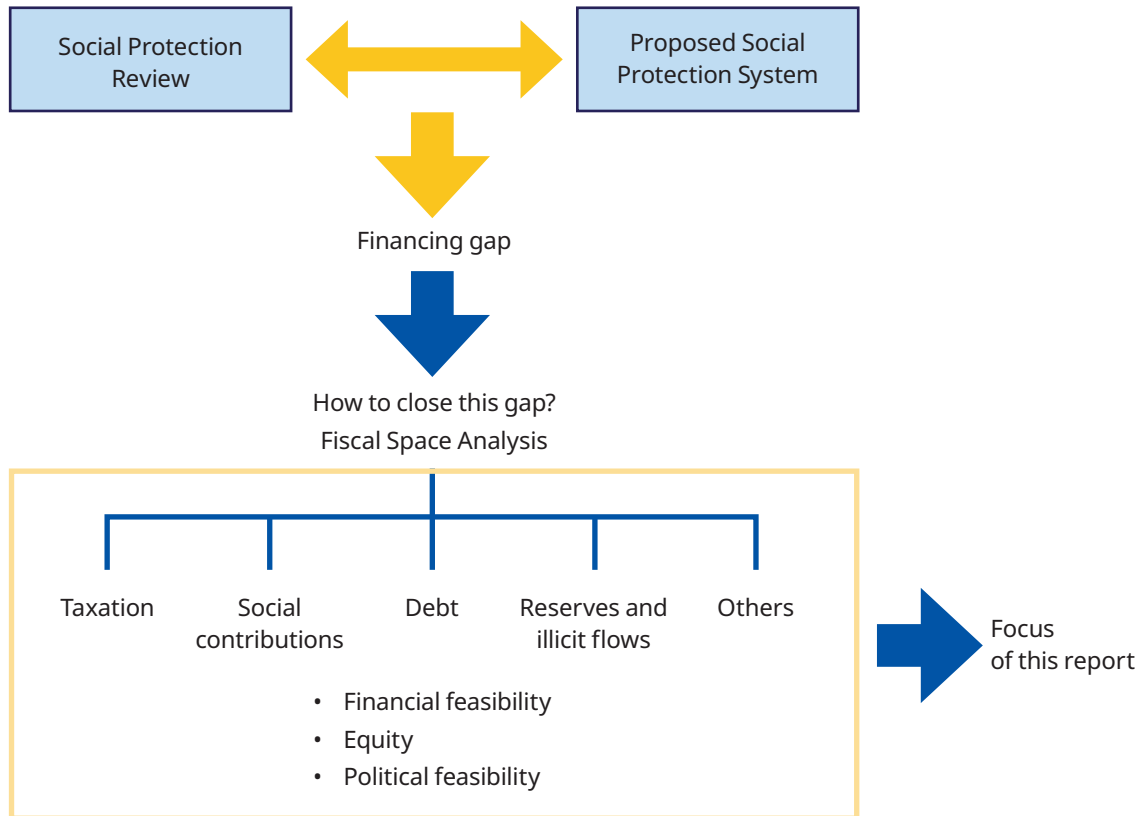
Social Protection Review

Proposed Social Protection System

Financing gap

How to close this gap?
Fiscal Space Analysis

Taxation

Social contributions

Debt

Reserves and illicit flows

Others

- Financial feasibility
- Equity
- Political feasibility

Focus of this report